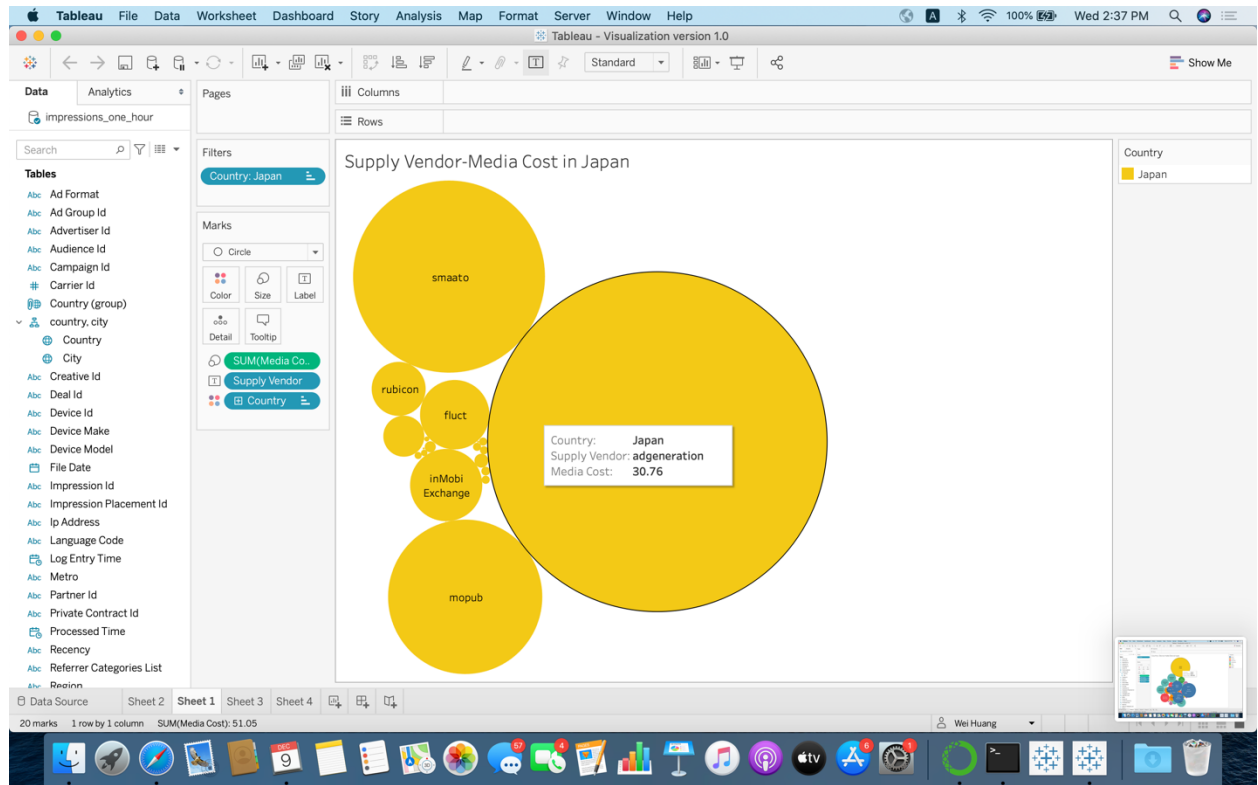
Tableau File Data Worksheet Dashboard Story Analysis Map Format Server Window Help
A 100% Wed 2:37 PM
Tableau - Visualization version 1.0
Standard
Show Me

Data Analytics
impressions_one_hour
Search
Tables
Abc Ad Format
Abc Ad Group Id
Abc Advertiser Id
Abc Audience Id
Abc Campaign Id
# Carrier Id
Country (group)
country, city
Country
City
Abc Creative Id
Abc Deal Id
Abc Device Id
Abc Device Make
Abc Device Model
File Date
Abc Impression Id
Abc Impression Placement Id
Abc Ip Address
Abc Language Code
Log Entry Time
Abc Metro
Abc Partner Id
Abc Private Contract Id
Processed Time
Abc Recency
Abc Referrer Categories List
Abc Region

Pages

Filters
Country: Japan

Marks
Circle
Color Size Label
Detail Tooltip
SUM(Media Co..
Supply Vendor
Country

Columns
Rows

Supply Vendor-Media Cost in Japan

smaato
rubicon
fluct
inMobi Exchange
mopub

Country: Japan
Supply Vendor: adgeneration
Media Cost: 30.76

Country
Japan

Data Source Sheet 2 Sheet 1 Sheet 3 Sheet 4
20 marks 1 row by 1 column SUM(Media Cost): 51.05
Wei Huang

DEC 9
57 4 6 1